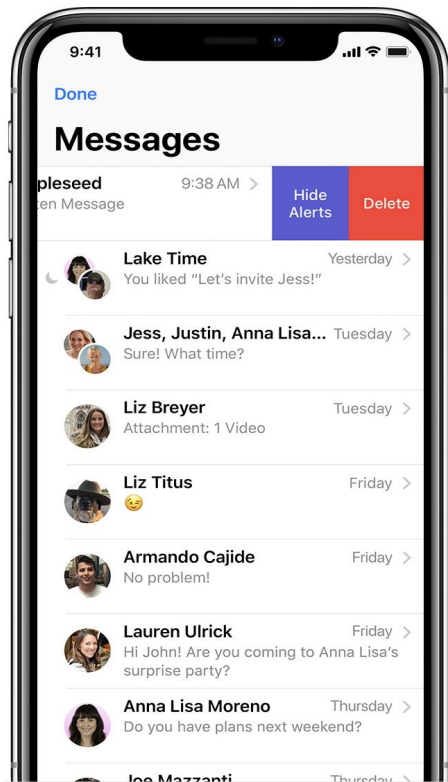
9:41

Done

Messages

pleseed 9:38 AM >
ten Message

Hide Alerts

Delete

Lake Time Yesterday >
You liked "Let's invite Jess!"

Jess, Justin, Anna Lisa... Tuesday >
Sure! What time?

Liz Breyer Tuesday >
Attachment: 1 Video

Liz Titus Friday >
😉

Armando Cajide Friday >
No problem!

Lauren Ulrick Friday >
Hi John! Are you coming to Anna Lisa's surprise party?

Anna Lisa Moreno Thursday >
Do you have plans next weekend?

Joe Mazzanti Thursday >